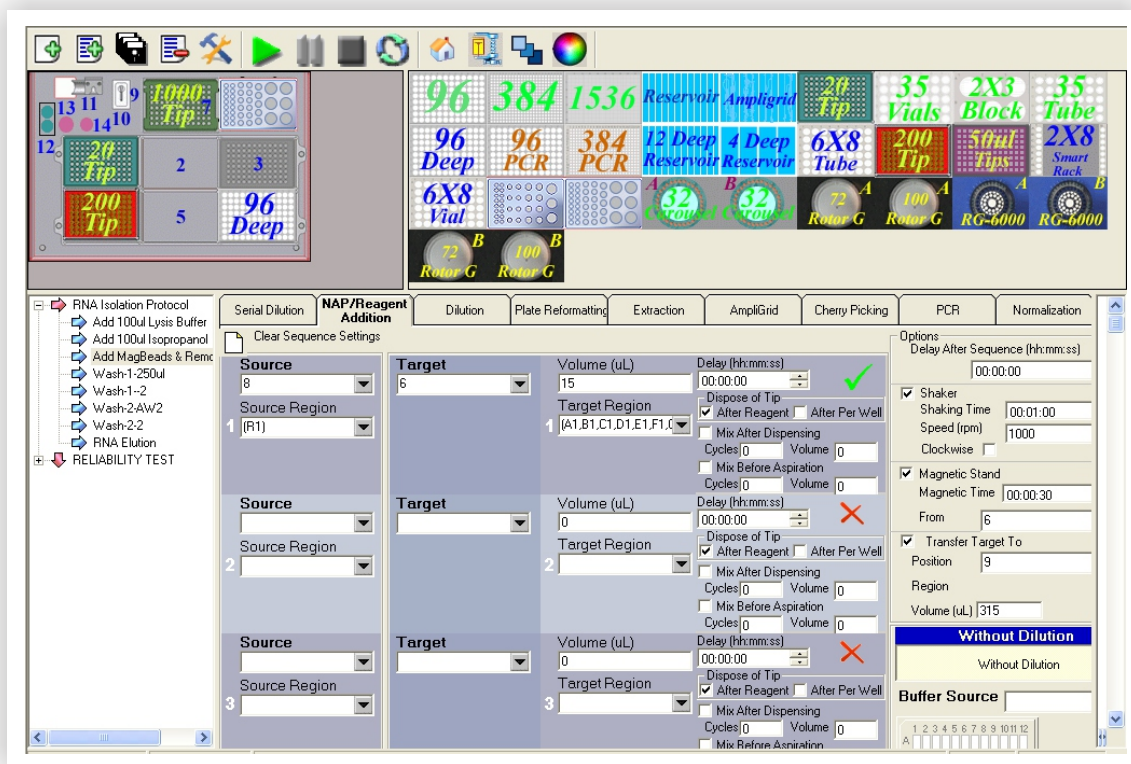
9
13 11
14 10
12
1000 Tip 7
20 Tip
2
3
200 Tip
5
96 Deep

96
384
1536
Reservoir
Ampligrid
20 Tip
35 Vials
2X3 Block
35 Tube
96 Deep
96 PCR
384 PCR
12 Deep Reservoir
4 Deep Reservoir
6X8 Tube
200 Tip
50ul Tips
2X8 Smart Rack
6X8 Vial
A 32 Carousel
B 32 Carousel
72 A Rotor G
100 A Rotor G
A RG-6000
B RG-6000
72 B Rotor G
100 B Rotor G

RNA Isolation Protocol
Add 100ul Lysis Buffer
Add 100ul Isopropanol
Add MagBeads & Remo
Wash-1-250ul
Wash-1--2
Wash-2-AW2
Wash-2-2
RNA Elution
RELIABILITY TEST

Serial Dilution | NAP/Reagent Addition | Dilution | Plate Reformatting | Extraction | AmpliGrid | Cherry Picking | PCR | Normalization

Clear Sequence Settings

1
Source
8
Source Region
(R1)
Target
6
Volume (uL)
15
Target Region
(A1,B1,C1,D1,E1,F1,(
Delay (hh:mm:ss)
00:00:00
Dispose of Tip
After Reagent After Per Well
Mix After Dispensing
Cycles 0 Volume 0
Mix Before Aspiration
Cycles 0 Volume 0

2
Source
Source Region
Target
Volume (uL)
0
Target Region
Delay (hh:mm:ss)
00:00:00
Dispose of Tip
After Reagent After Per Well
Mix After Dispensing
Cycles 0 Volume 0
Mix Before Aspiration
Cycles 0 Volume 0

3
Source
Source Region
Target
Volume (uL)
0
Target Region
Delay (hh:mm:ss)
00:00:00
Dispose of Tip
After Reagent After Per Well
Mix After Dispensing
Cycles 0 Volume 0
Mix Before Aspiration

Options
Delay After Sequence (hh:mm:ss)
00:00:00
Shaker
Shaking Time 00:01:00
Speed (rpm) 1000
Clockwise
Magnetic Stand
Magnetic Time 00:00:30
From 6
Transfer Target To
Position 9
Region
Volume (uL) 315
Without Dilution
Without Dilution
Buffer Source
1 2 3 4 5 6 7 8 9 10 11 12
A